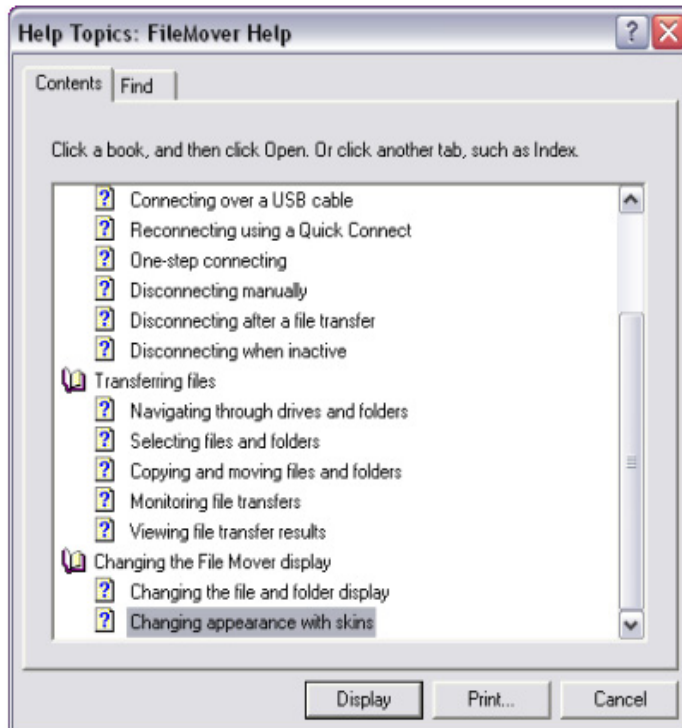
Help Topics: FileMover Help

Contents | Find

Click a book, and then click Open. Or click another tab, such as Index.

Connecting over a USB cable
Reconnecting using a Quick Connect
One-step connecting
Disconnecting manually
Disconnecting after a file transfer
Disconnecting when inactive
Transferring files
Navigating through drives and folders
Selecting files and folders
Copying and moving files and folders
Monitoring file transfers
Viewing file transfer results
Changing the File Mover display
Changing the file and folder display
Changing appearance with skins

Display | Print... | Cancel